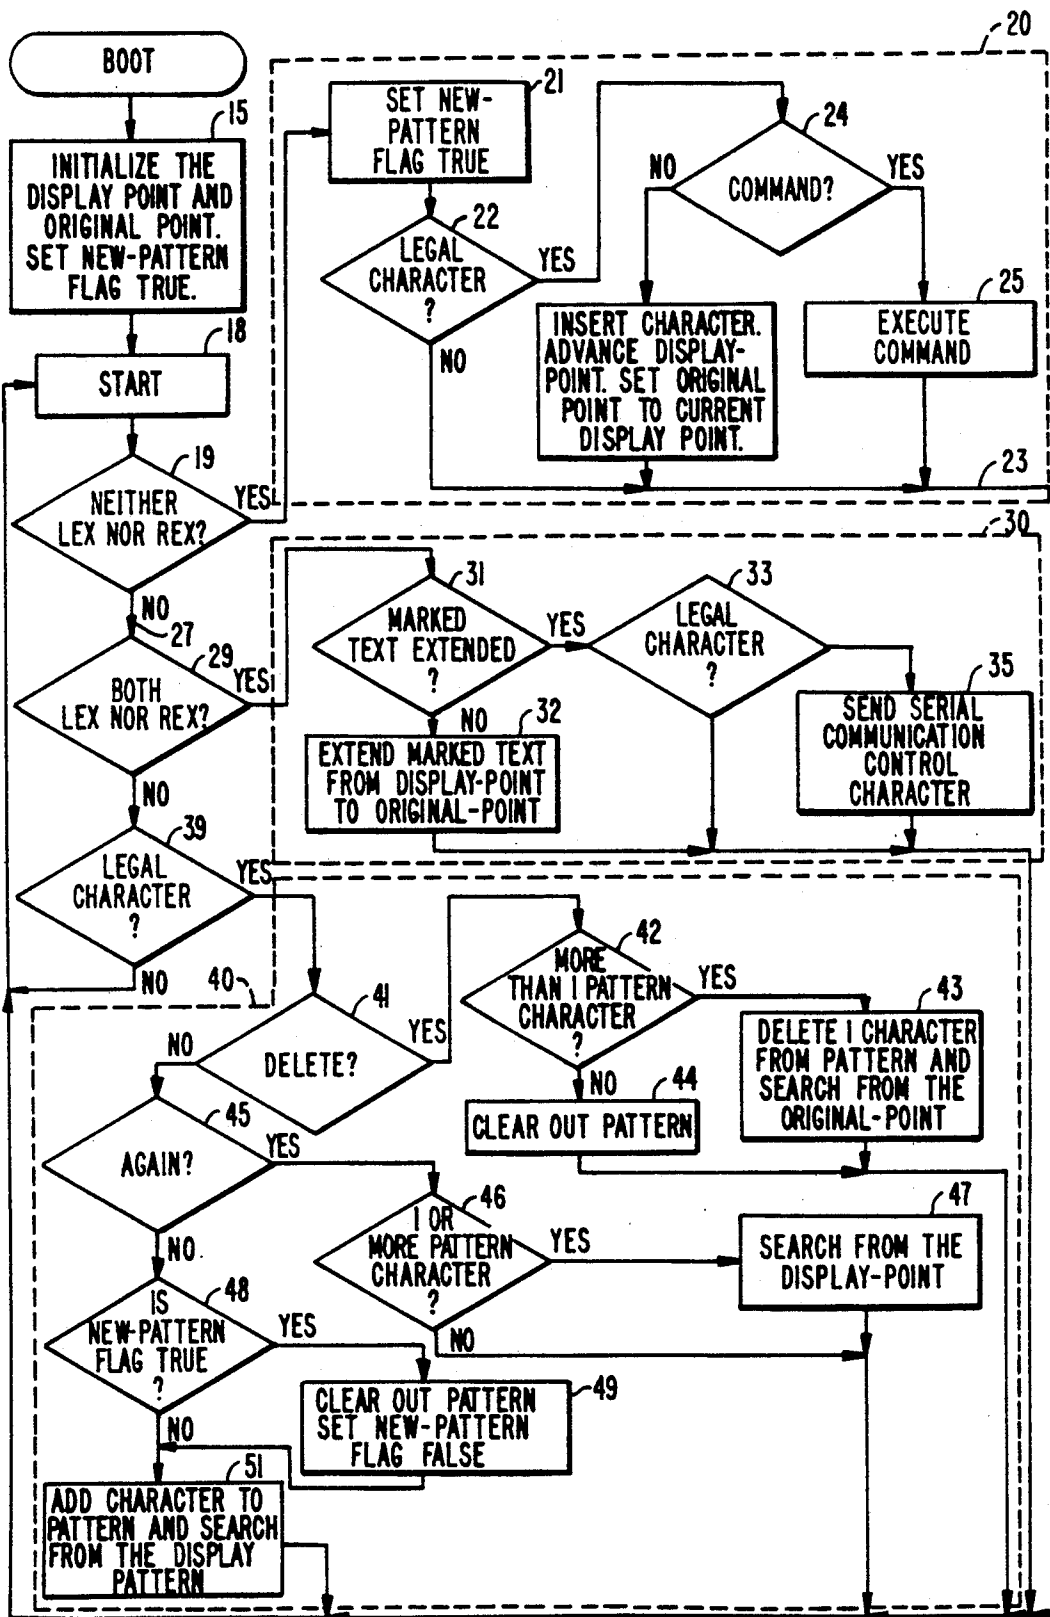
20

BOOT

15

INITIALIZE THE DISPLAY POINT AND ORIGINAL POINT. SET NEW-PATTERN FLAG TRUE.

18

START

19

NEITHER LEX NOR REX?

YES

21

SET NEW-PATTERN FLAG TRUE

22

LEGAL CHARACTER ?

YES

NO

24

COMMAND?

NO

YES

INSERT CHARACTER. ADVANCE DISPLAY-POINT. SET ORIGINAL POINT TO CURRENT DISPLAY POINT.

25

EXECUTE COMMAND

23

NO

27

29

BOTH LEX NOR REX?

YES

30

31

MARKED TEXT EXTENDED ?

YES

33

LEGAL CHARACTER ?

35

SEND SERIAL COMMUNICATION CONTROL CHARACTER

NO

32

EXTEND MARKED TEXT FROM DISPLAY-POINT TO ORIGINAL-POINT

NO

39

LEGAL CHARACTER ?

YES

NO

40

41

DELETE?

NO

YES

42

MORE THAN I PATTERN CHARACTER ?

YES

43

DELETE I CHARACTER FROM PATTERN AND SEARCH FROM THE ORIGINAL-POINT

NO

44

CLEAR OUT PATTERN

45

AGAIN?

YES

46

I OR MORE PATTERN CHARACTER ?

YES

47

SEARCH FROM THE DISPLAY-POINT

NO

NO

48

IS NEW-PATTERN FLAG TRUE ?

YES

49

CLEAR OUT PATTERN SET NEW-PATTERN FLAG FALSE

NO

51

ADD CHARACTER TO PATTERN AND SEARCH FROM THE DISPLAY PATTERN